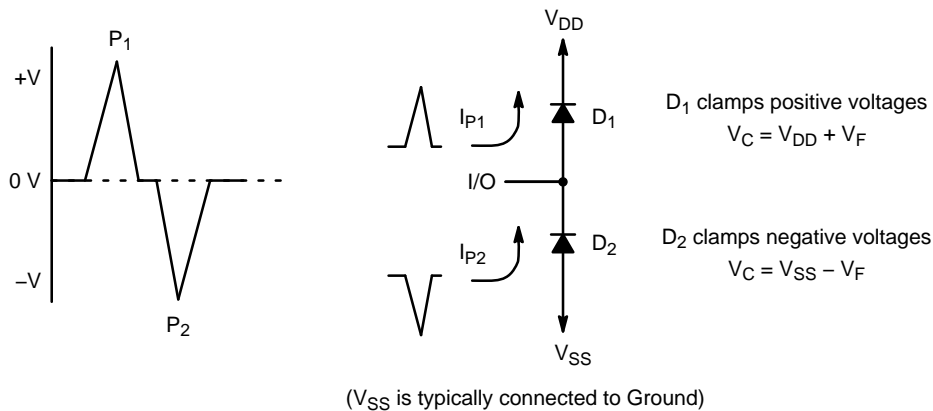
$P_1$

+V

0 V

–V

$P_2$

$V_{DD}$

$I_{P1}$

$D_1$

I/O

$I_{P2}$

$D_2$

$V_{SS}$

$D_1$ clamps positive voltages
$V_C = V_{DD} + V_F$

$D_2$ clamps negative voltages
$V_C = V_{SS} – V_F$

($V_{SS}$ is typically connected to Ground)